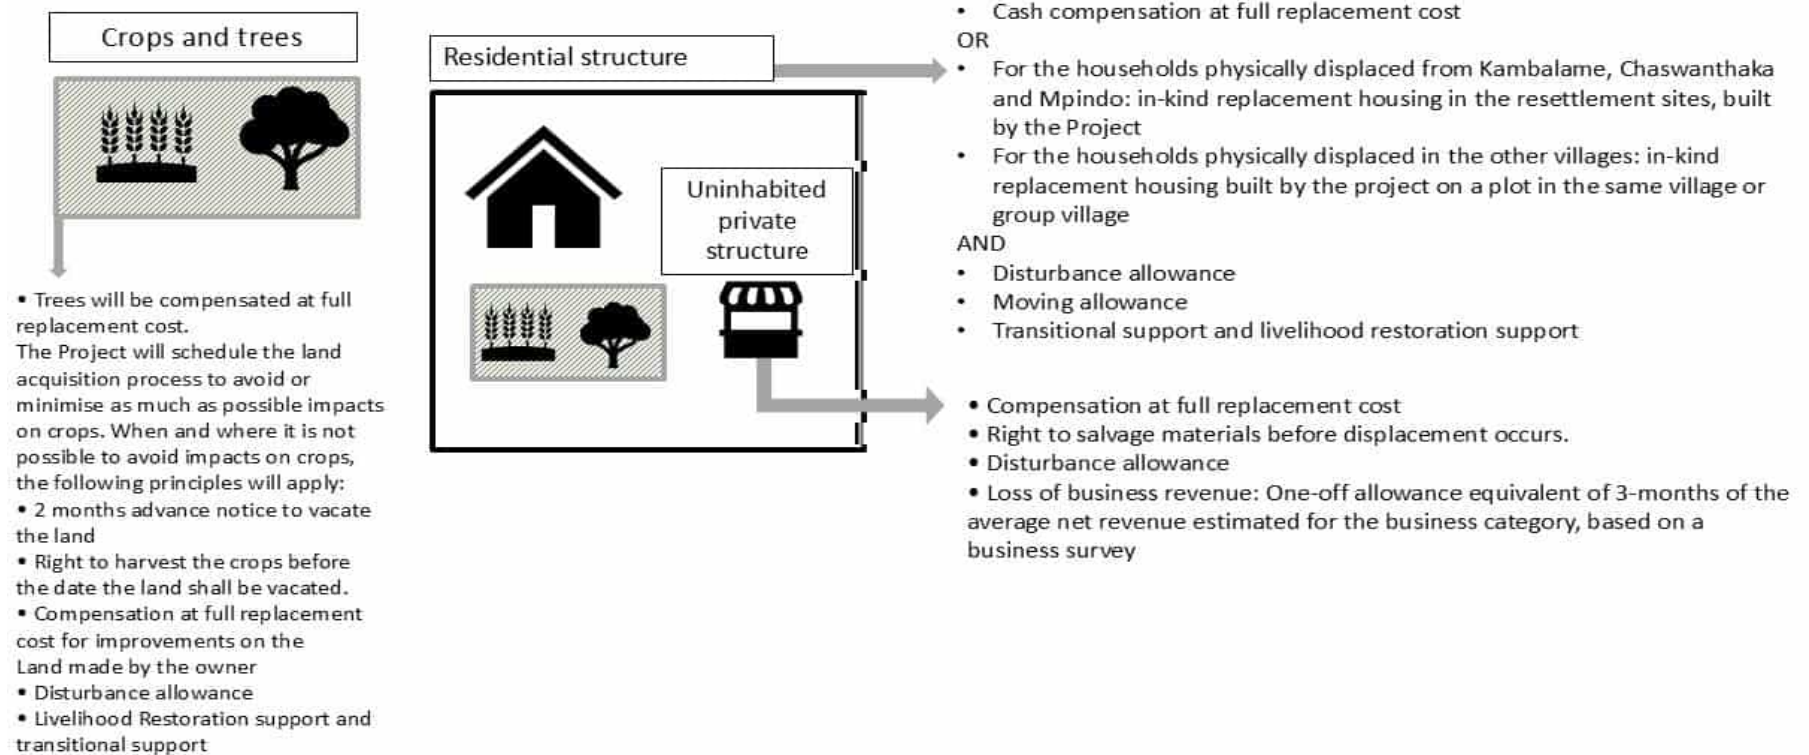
Crops and trees

• Trees will be compensated at full replacement cost.
The Project will schedule the land acquisition process to avoid or minimise as much as possible impacts on crops. When and where it is not possible to avoid impacts on crops, the following principles will apply:
• 2 months advance notice to vacate the land
• Right to harvest the crops before the date the land shall be vacated.
• Compensation at full replacement cost for improvements on the Land made by the owner
• Disturbance allowance
• Livelihood Restoration support and transitional support

Residential structure

Uninhabited private structure

• Cash compensation at full replacement cost
OR
• For the households physically displaced from Kambalame, Chaswanthaka and Mpindo: in-kind replacement housing in the resettlement sites, built by the Project
• For the households physically displaced in the other villages: in-kind replacement housing built by the project on a plot in the same village or group village
AND
• Disturbance allowance
• Moving allowance
• Transitional support and livelihood restoration support

• Compensation at full replacement cost
• Right to salvage materials before displacement occurs.
• Disturbance allowance
• Loss of business revenue: One-off allowance equivalent of 3-months of the average net revenue estimated for the business category, based on a business survey